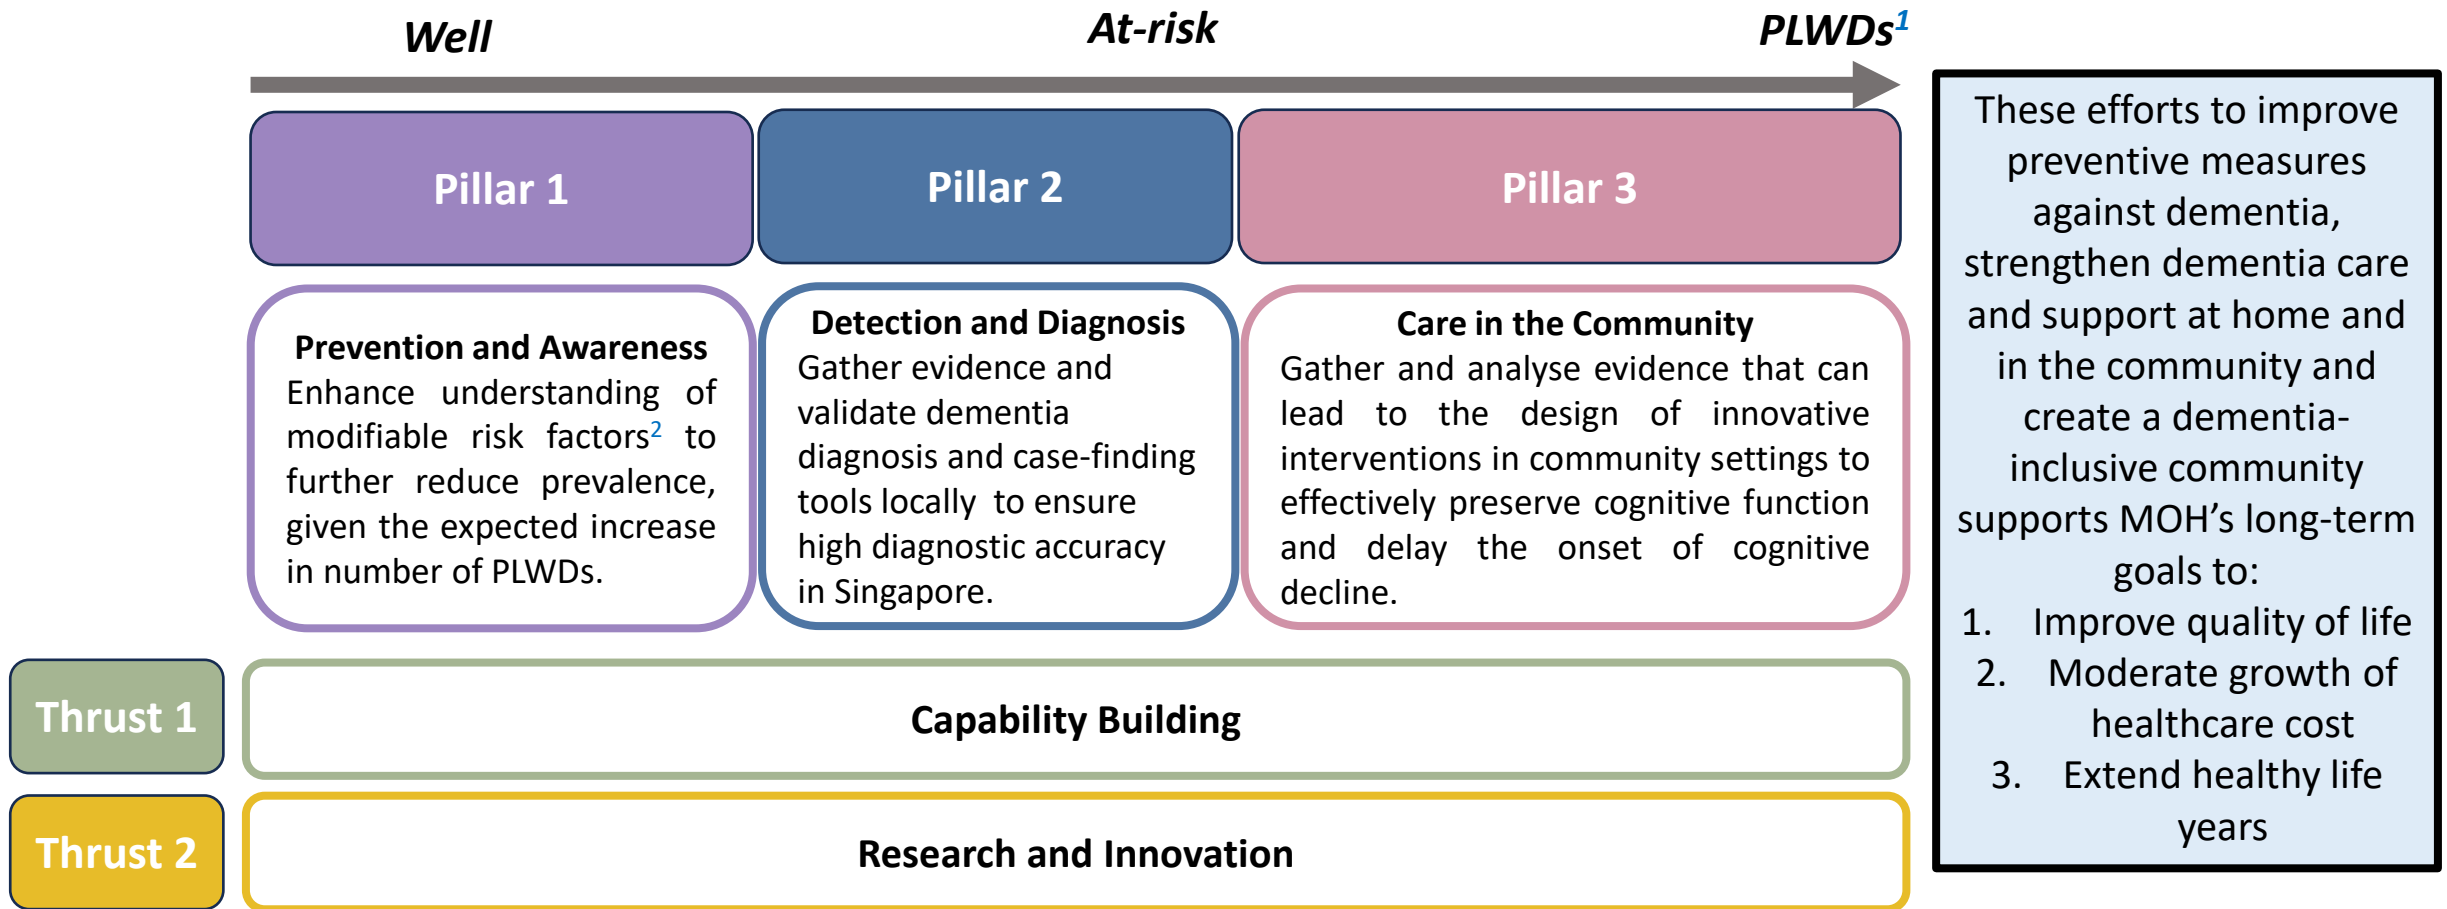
Well

At-risk

PLWDs$^{1}$

Pillar 1

Pillar 2

Pillar 3

Prevention and Awareness
Enhance understanding of modifiable risk factors$^{2}$ to further reduce prevalence, given the expected increase in number of PLWDs.

Detection and Diagnosis
Gather evidence and validate dementia diagnosis and case-finding tools locally to ensure high diagnostic accuracy in Singapore.

Care in the Community
Gather and analyse evidence that can lead to the design of innovative interventions in community settings to effectively preserve cognitive function and delay the onset of cognitive decline.

Thrust 1

Capability Building

Thrust 2

Research and Innovation

These efforts to improve preventive measures against dementia, strengthen dementia care and support at home and in the community and create a dementia-inclusive community supports MOH's long-term goals to:
1. Improve quality of life
2. Moderate growth of healthcare cost
3. Extend healthy life years